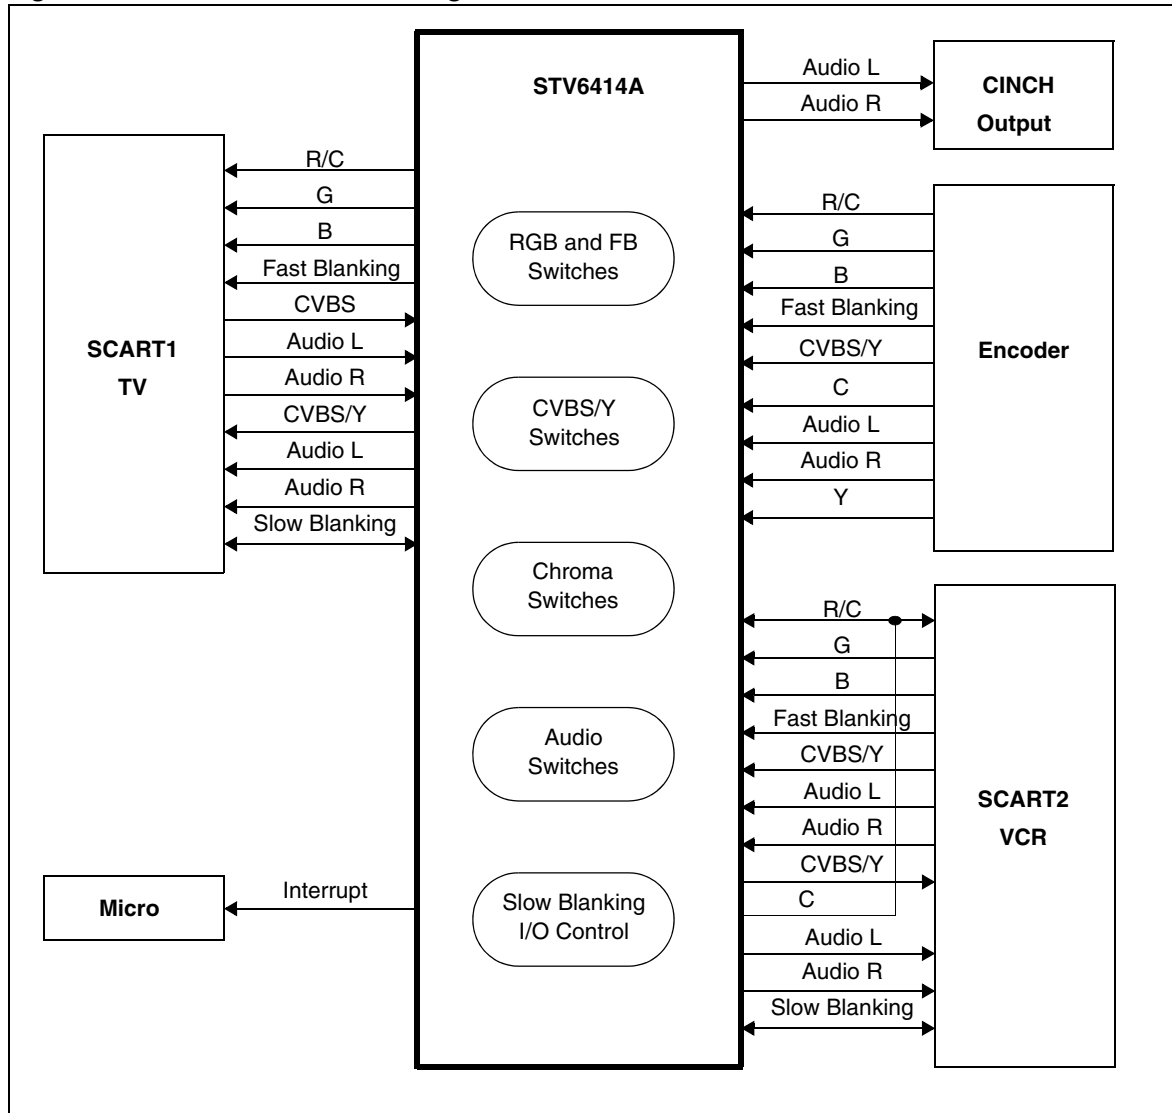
STV6414A

SCART1
TV

R/C
G
B
Fast Blanking
CVBS
Audio L
Audio R
CVBS/Y
Audio L
Audio R
Slow Blanking

Micro

Interrupt

RGB and FB Switches

CVBS/Y Switches

Chroma Switches

Audio Switches

Slow Blanking I/O Control

Audio L
Audio R

CINCH
Output

R/C
G
B
Fast Blanking
CVBS/Y
C
Audio L
Audio R
Y

Encoder

R/C
G
B
Fast Blanking
CVBS/Y
Audio L
Audio R
CVBS/Y
C
Audio L
Audio R
Slow Blanking

SCART2
VCR